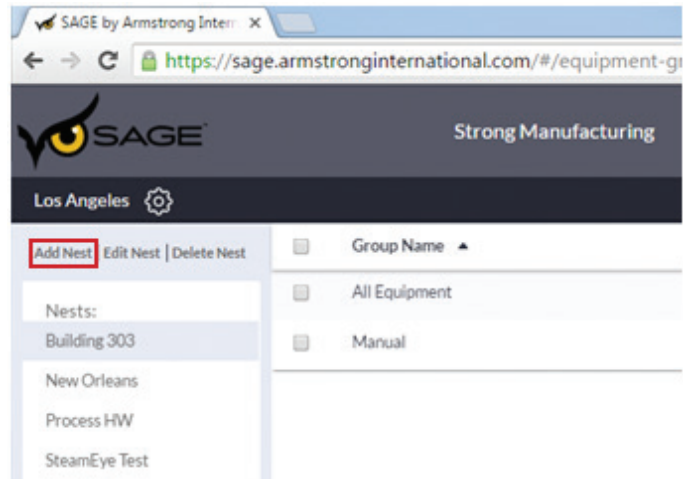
SAGE by Armstrong Intern ×

https://sage.armstronginternational.com/#/equipment-g

SAGE

Strong Manufacturing

Los Angeles

Add Nest | Edit Nest | Delete Nest

Nests:

Building 303

New Orleans

Process HW

SteamEye Test

| | Group Name ▲ |
|---|---|
| | All Equipment |
| | Manual |